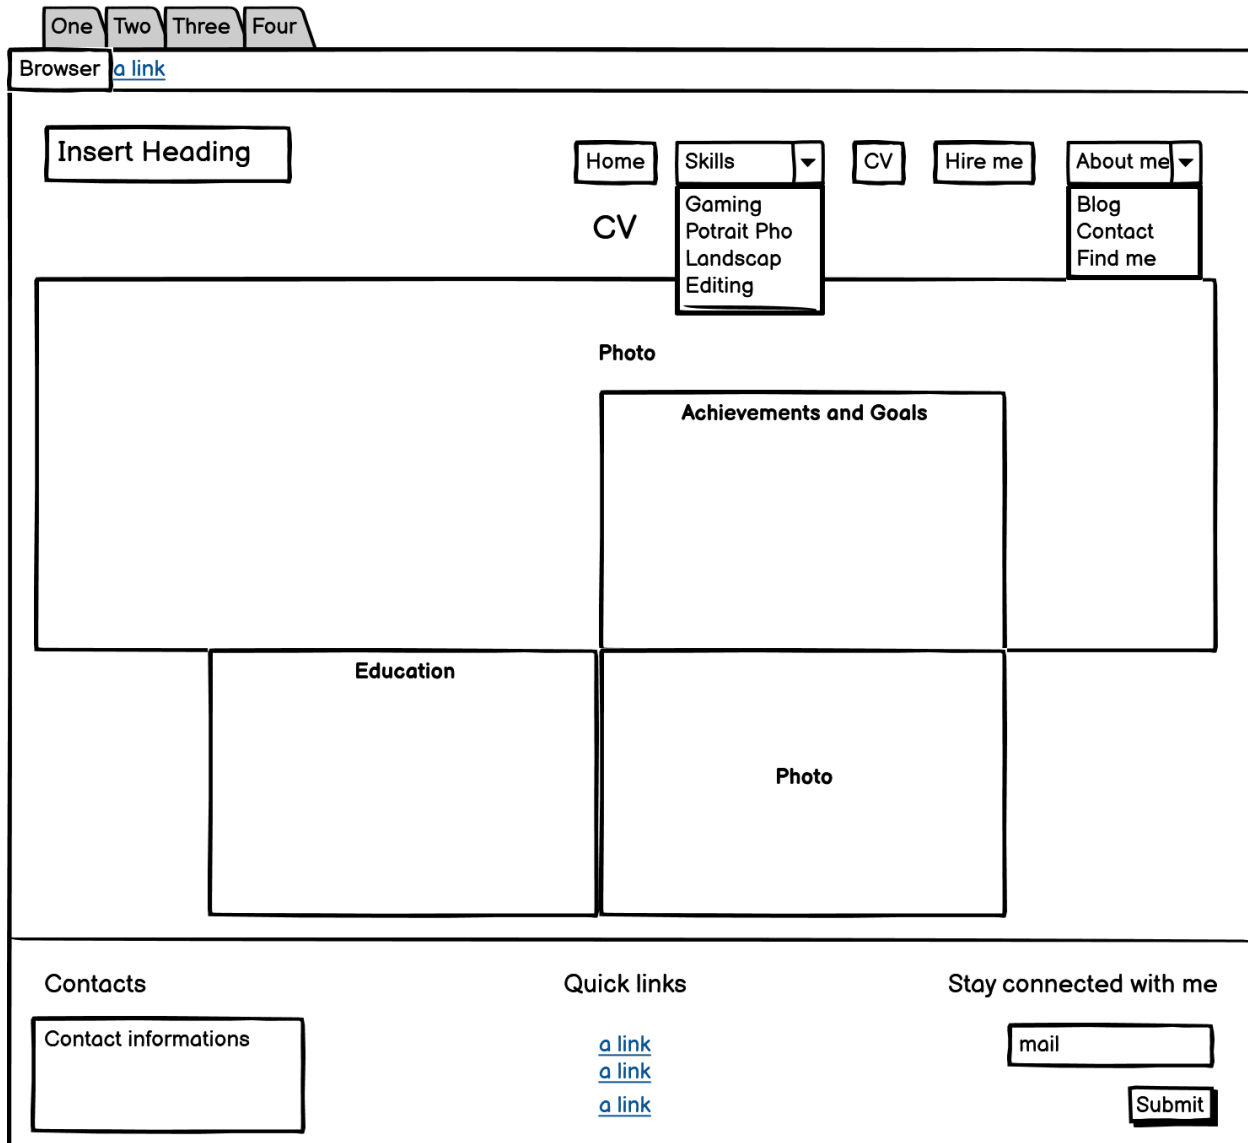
One Two Three Four

Browser a link

Insert Heading

Home Skills CV Hire me About me

Gaming
Potrait Pho
Landscap
Editing

Blog
Contact
Find me

CV

Photo

Achievements and Goals

Education

Photo

Contacts

Quick links

Stay connected with me

Contact informations

a link
a link
a link

mail

Submit